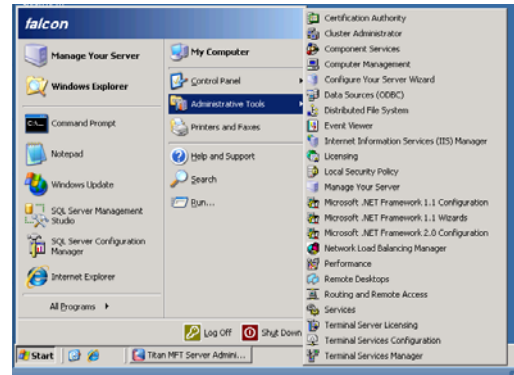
falcon

Manage Your Server

Windows Explorer

Command Prompt

Notepad

Windows Update

SQL Server Management Studio

SQL Server Configuration Manager

Internet Explorer

All Programs

My Computer

Control Panel

Administrative Tools

Printers and Faxes

Help and Support

Search

Run...

Log Off

Shut Down

Certification Authority
Cluster Administrator
Component Services
Computer Management
Configure Your Server Wizard
Data Sources (ODBC)
Distributed File System
Event Viewer
Internet Information Services (IIS) Manager
Licensing
Local Security Policy
Manage Your Server
Microsoft .NET Framework 1.1 Configuration
Microsoft .NET Framework 1.1 Wizards
Microsoft .NET Framework 2.0 Configuration
Network Load Balancing Manager
Performance
Remote Desktops
Routing and Remote Access
Services
Terminal Server Licensing
Terminal Services Configuration
Terminal Services Manager

Start

Titan MFT Server Admini...